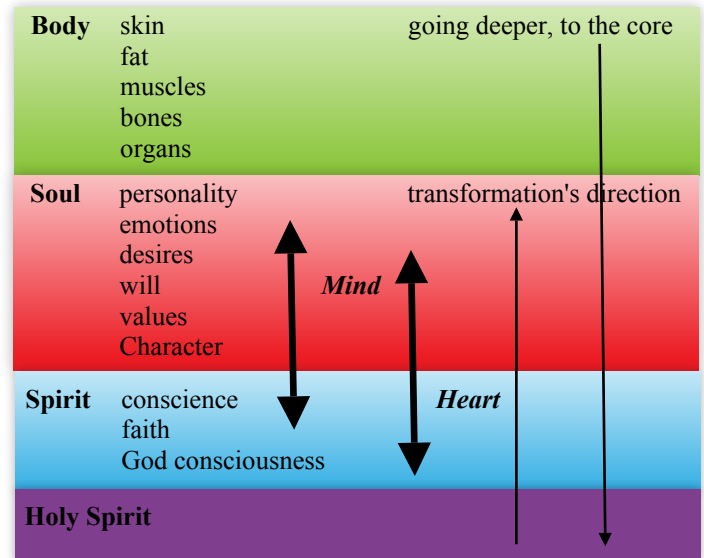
Body skin
fat
muscles
bones
organs

going deeper, to the core

Soul personality
emotions
desires
will
values
Character

transformation's direction

Mind

Spirit conscience
faith
God consciousness

Heart

Holy Spirit